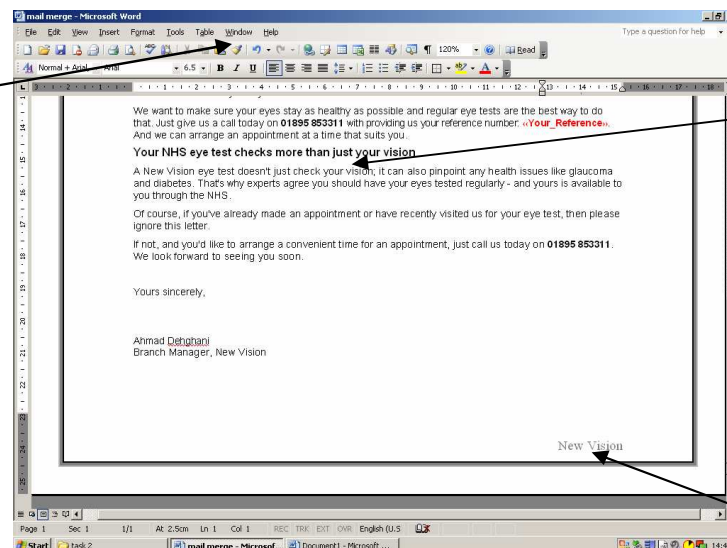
mail merge - Microsoft Word

File Edit View Insert Format Tools Table Window Help

Type a question for help

120% Read

Normal + Arial Arial 6.5 B I U

We want to make sure your eyes stay as healthy as possible and regular eye tests are the best way to do that. Just give us a call today on **01895 853311** with providing us your reference number: «Your_Reference». And we can arrange an appointment at a time that suits you.

**Your NHS eye test checks more than just your vision**

A New Vision eye test doesn't just check your vision; it can also pinpoint any health issues like glaucoma and diabetes. That's why experts agree you should have your eyes tested regularly - and yours is available to you through the NHS.

Of course, if you've already made an appointment or have recently visited us for your eye test, then please ignore this letter.

If not, and you'd like to arrange a convenient time for an appointment, just call us today on **01895 853311**. We look forward to seeing you soon.

Yours sincerely,

Ahmad Dehghani
Branch Manager, New Vision

New Vision

Page 1 Sec 1 1/1 At 2.5cm Ln 1 Col 1 REC TRK EXT OVR English (U.S

Start task 2 mail merge - Microsof... Document1 - Microsoft ... 14:4